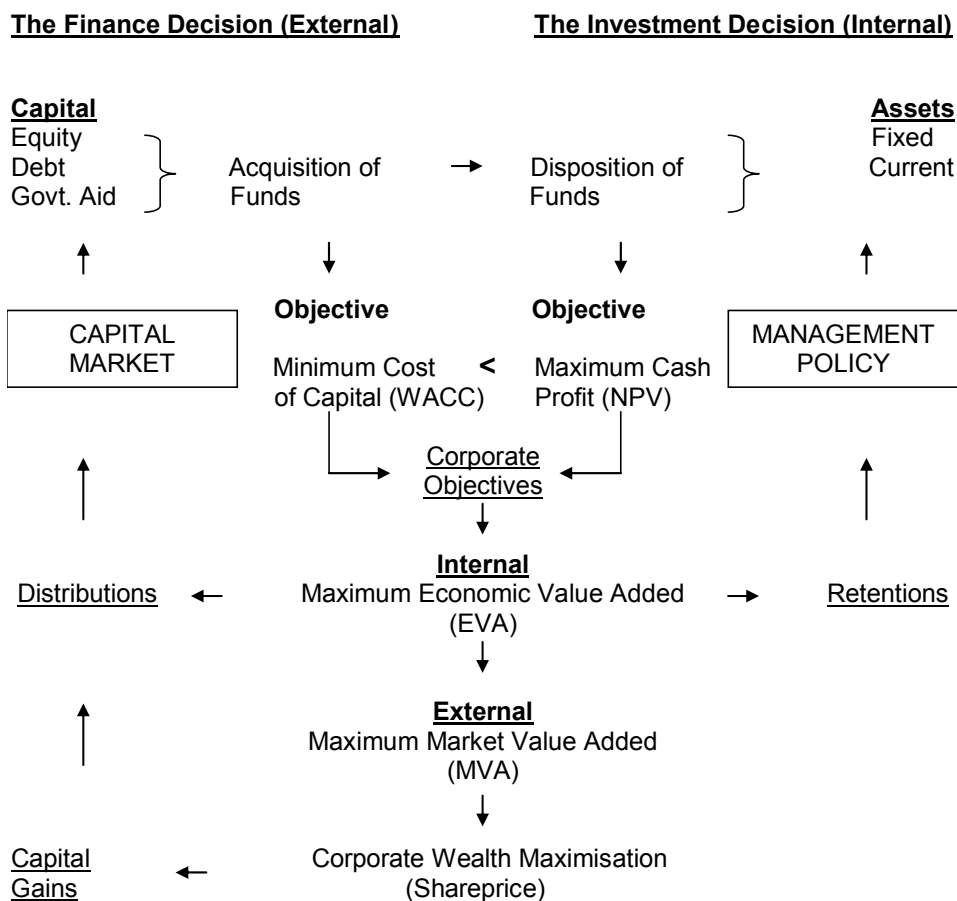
The Finance Decision (External)

The Investment Decision (Internal)

Capital
Equity
Debt
Govt. Aid

Acquisition of Funds

Disposition of Funds

Assets
Fixed
Current

Objective

Objective

CAPITAL MARKET

Minimum Cost of Capital (WACC)

<

Maximum Cash Profit (NPV)

MANAGEMENT POLICY

Corporate Objectives

Internal
Maximum Economic Value Added (EVA)

Distributions

Retentions

External
Maximum Market Value Added (MVA)

Capital Gains

Corporate Wealth Maximisation (Shareprice)